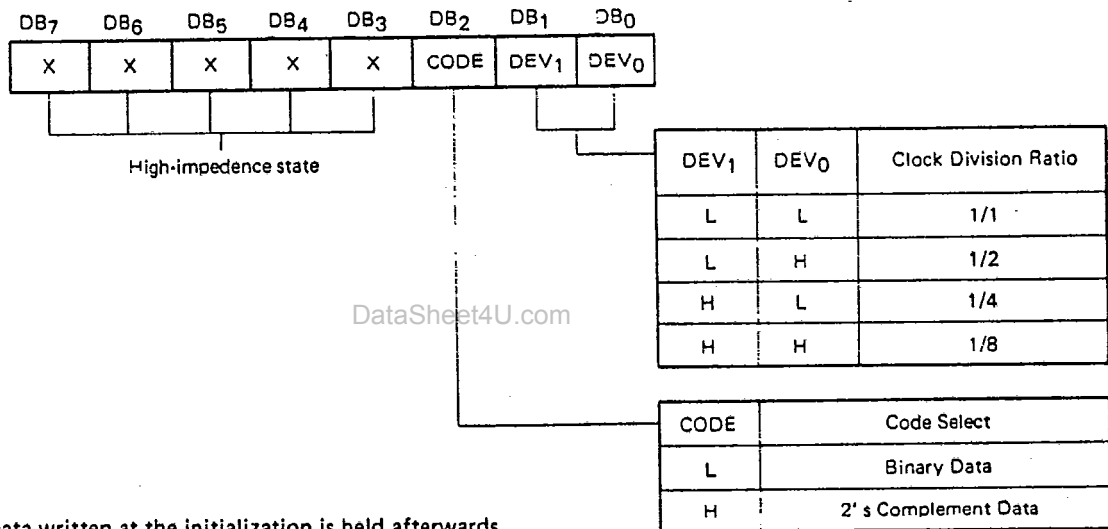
| $DB_7$ | $DB_6$ | $DB_5$ | $DB_4$ | $DB_3$ | $DB_2$ | $DB_1$ | $DB_0$ |
|---|---|---|---|---|---|---|---|
| X | X | X | X | X | CODE | $DEV_1$ | $DEV_0$ |

High-impedence state

| $DEV_1$ | $DEV_0$ | Clock Division Ratio |
|---|---|---|
| L | L | 1/1 |
| L | H | 1/2 |
| H | L | 1/4 |
| H | H | 1/8 |

DataSheet4U.com

| CODE | Code Select |
|---|---|
| L | Binary Data |
| H | 2' s Complement Data |

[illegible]ata written at the initialization is held afterwards.